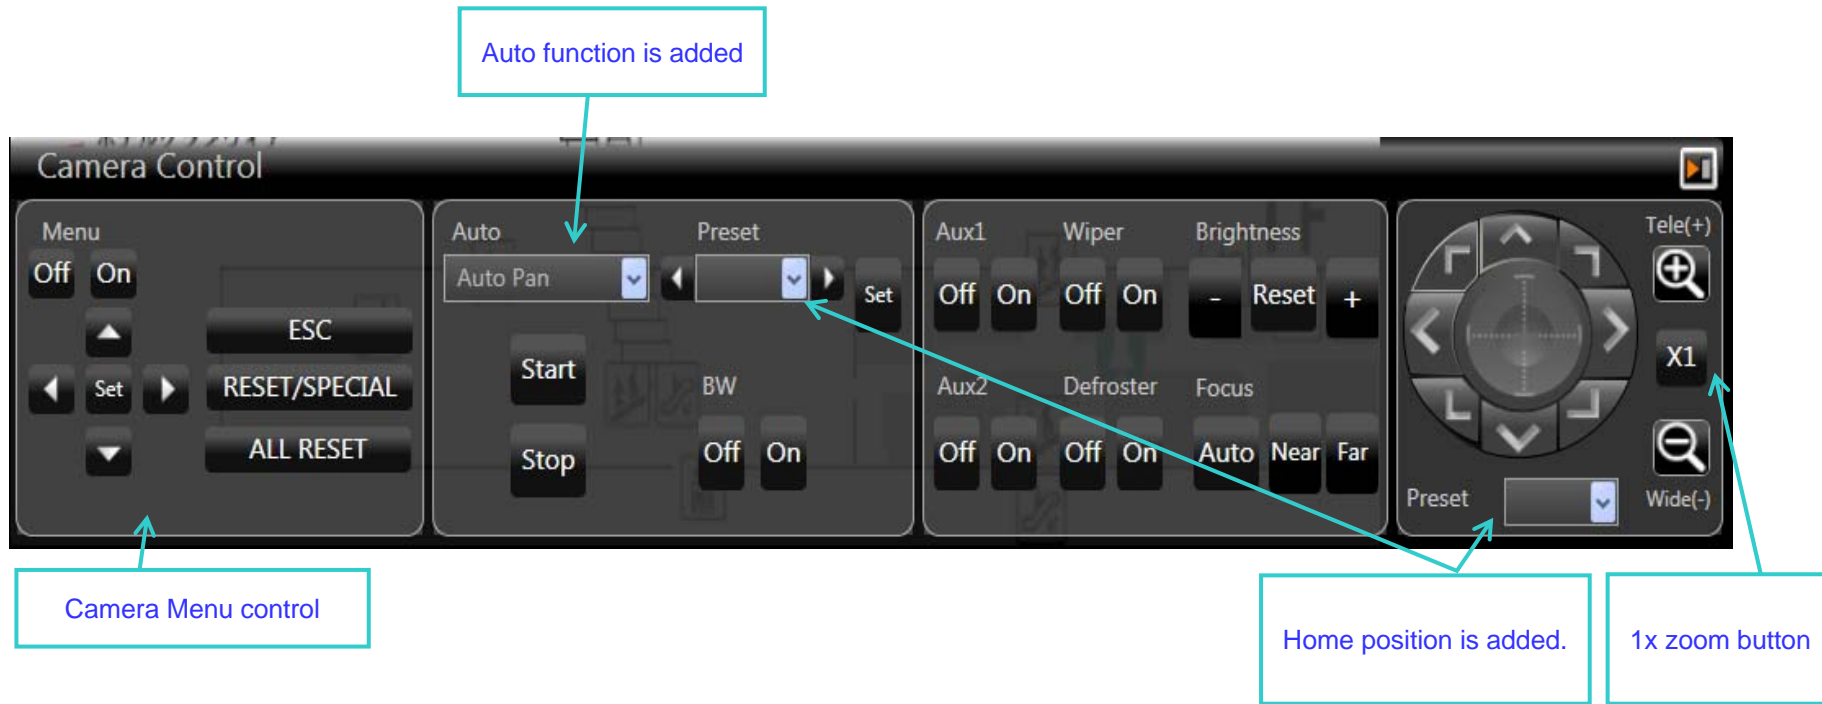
Auto function is added

Camera Control

Menu
Off On
ESC
Set
RESET/SPECIAL
ALL RESET

Auto
Auto Pan
Preset
Set
Start
Stop
BW
Off On

Aux1
Off On
Wiper
Off On
Brightness
- Reset +
Aux2
Off On
Defroster
Off On
Focus
Auto Near Far

Tele(+)
X1
Wide(-)
Preset

Camera Menu control

Home position is added.

1x zoom button